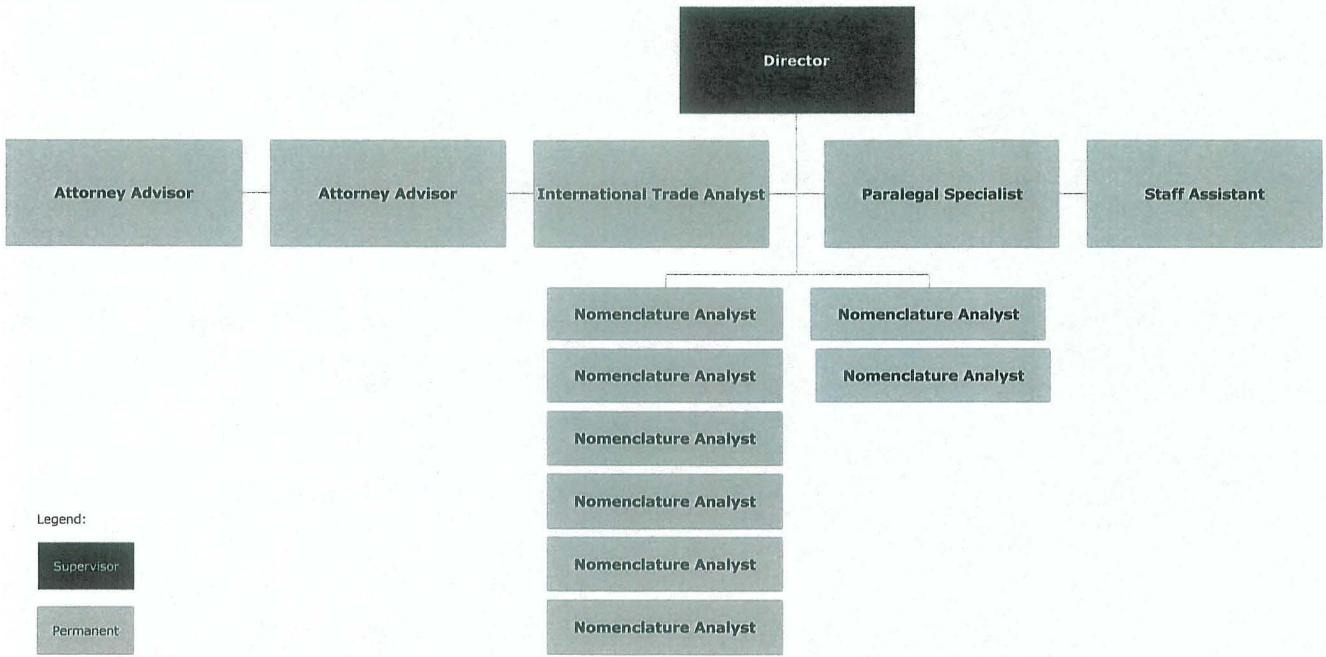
Director

Attorney Advisor

Attorney Advisor

International Trade Analyst

Paralegal Specialist

Staff Assistant

Nomenclature Analyst

Nomenclature Analyst

Nomenclature Analyst

Nomenclature Analyst

Nomenclature Analyst

Nomenclature Analyst

Nomenclature Analyst

Nomenclature Analyst

Legend:

Supervisor

Permanent